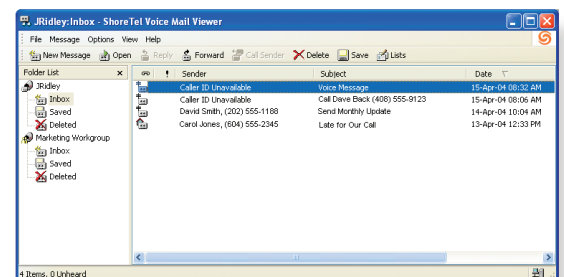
JRidley:Inbox - ShoreTel Voice Mail Viewer

File Message Options View Help

New Message Open Reply Forward Call Sender Delete Save Lists

Folder List ×

JRidley
Inbox
Saved
Deleted
Marketing Workgroup
Inbox
Saved
Deleted

| | ! | Sender | Subject | Date |
|---|---|---|---|---|
| | | Caller ID Unavailable | Voice Message | 15-Apr-04 08:32 AM |
| | | Caller ID Unavailable | Call Dave Back (408) 555-9123 | 15-Apr-04 08:06 AM |
| | | David Smith, (202) 555-1188 | Send Monthly Update | 14-Apr-04 10:04 AM |
| | | Carol Jones, (604) 555-2345 | Late for Our Call | 13-Apr-04 12:33 PM |

4 Items, 0 Unheard